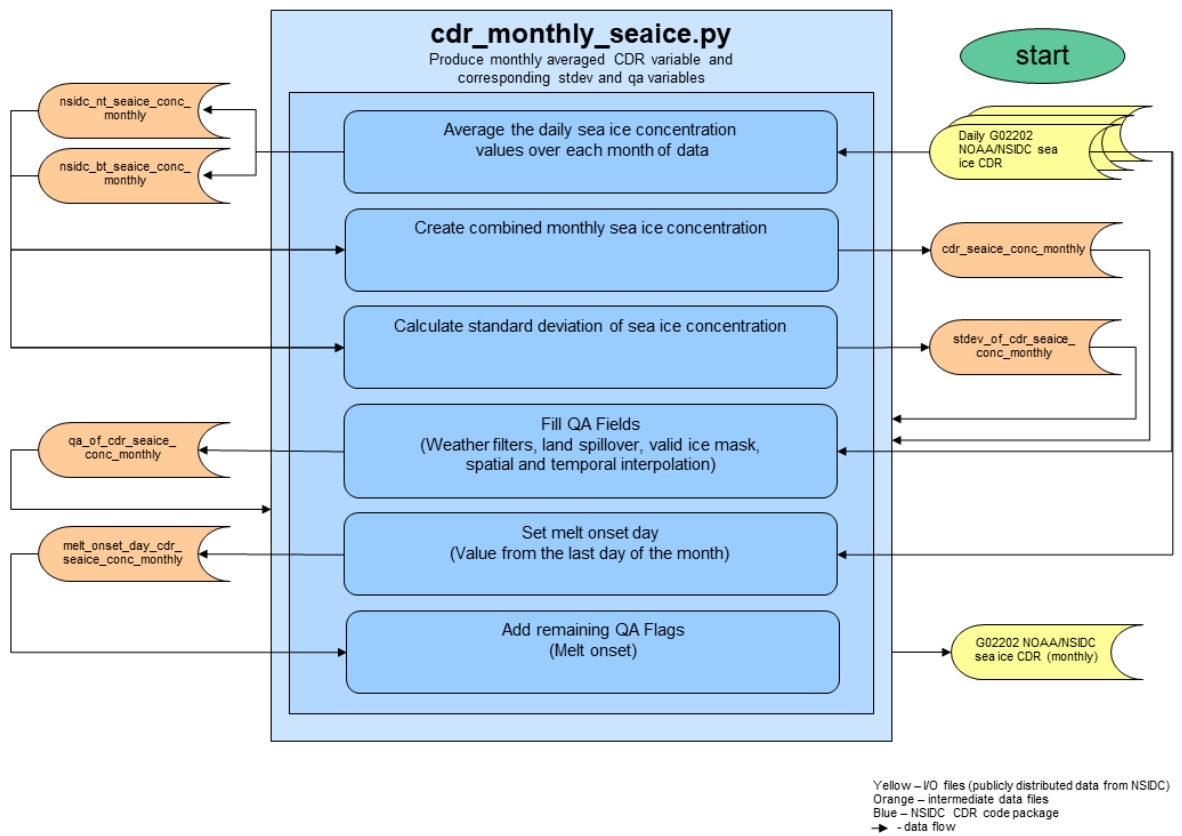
cdr_monthly_seaice.py
Produce monthly averaged CDR variable and corresponding stdev and qa variables

start

nsidc_nt_seaice_conc_monthly

nsidc_bt_seaice_conc_monthly

Average the daily sea ice concentration values over each month of data

Daily G02202 NOAA/NSIDC sea ice CDR

Create combined monthly sea ice concentration

cdr_seaice_conc_monthly

Calculate standard deviation of sea ice concentration

stdev_of_cdr_seaice_conc_monthly

qa_of_cdr_seaice_conc_monthly

Fill QA Fields
(Weather filters, land spillover, valid ice mask, spatial and temporal interpolation)

melt_onset_day_cdr_seaice_conc_monthly

Set melt onset day
(Value from the last day of the month)

Add remaining QA Flags
(Melt onset)

G02202 NOAA/NSIDC sea ice CDR (monthly)

Yellow – I/O files (publicly distributed data from NSIDC)
Orange – intermediate data files
Blue – NSIDC CDR code package
- data flow